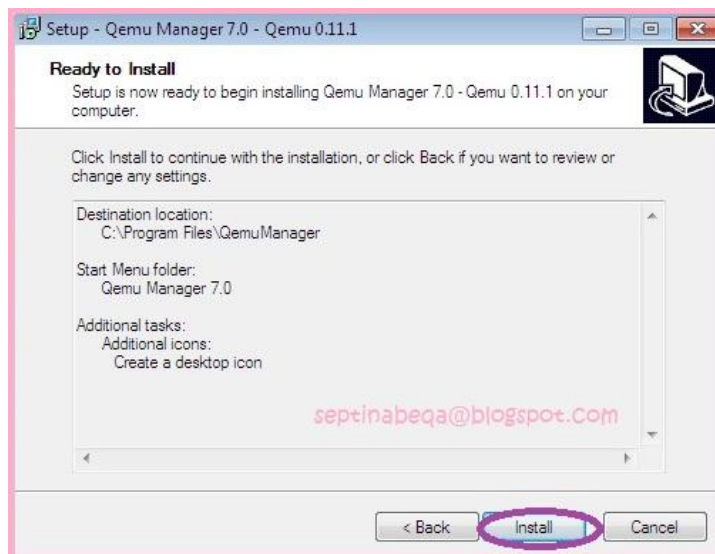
Setup - Qemu Manager 7.0 - Qemu 0.11.1

Ready to Install
Setup is now ready to begin installing Qemu Manager 7.0 - Qemu 0.11.1 on your computer.

Click Install to continue with the installation, or click Back if you want to review or change any settings.

Destination location:
C:\Program Files\QemuManager

Start Menu folder:
Qemu Manager 7.0

Additional tasks:
Additional icons:
Create a desktop icon

septinabeqa@blogspot.com

< Back
Install
Cancel